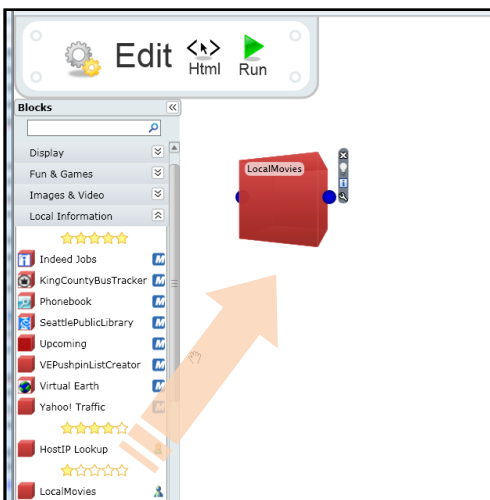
Edit Html Run

Blocks

Display

Fun & Games

Images & Video

Local Information

Indeed Jobs

KingCountyBusTracker

Phonebook

SeattlePublicLibrary

Upcoming

VEPushpinListCreator

Virtual Earth

Yahoo! Traffic

HostIP Lookup

LocalMovies

LocalMovies